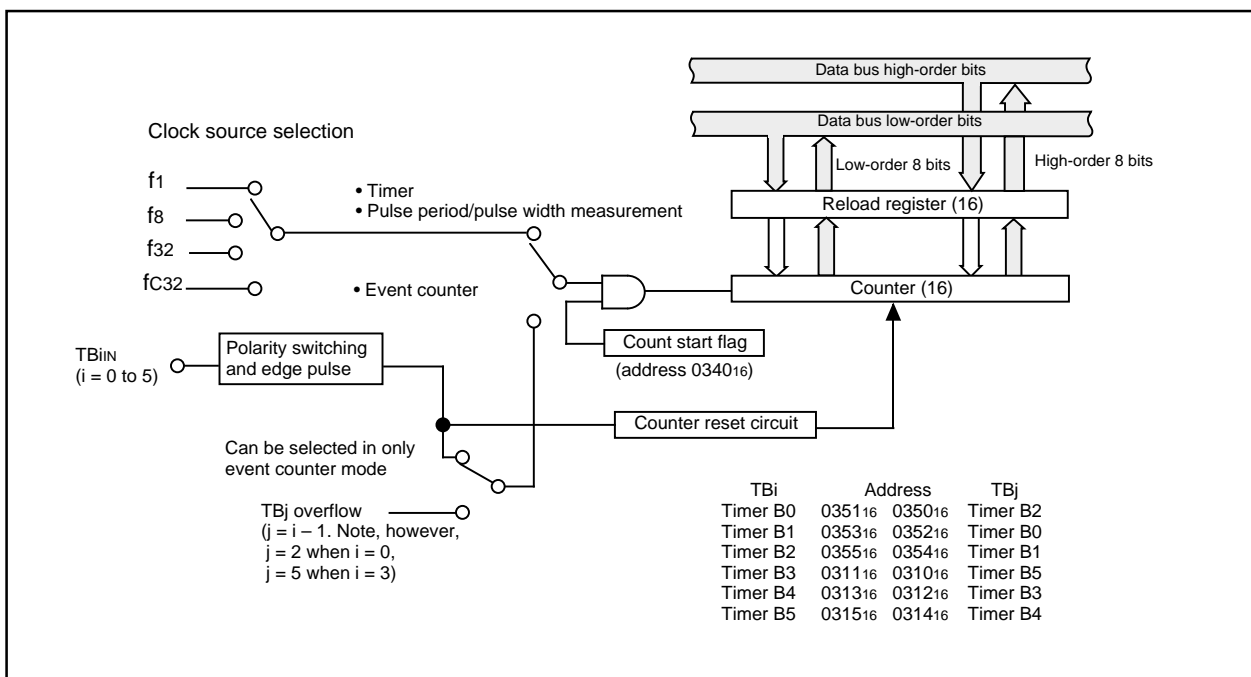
Data bus high-order bits

Data bus low-order bits

Low-order 8 bits

High-order 8 bits

Clock source selection

$f_1$

$f_8$

$f_{32}$

$f_{C32}$

• Timer
• Pulse period/pulse width measurement

• Event counter

Reload register (16)

Counter (16)

Count start flag

(address $0340_{16}$)

$TBi_{IN}$
(i = 0 to 5)

Polarity switching and edge pulse

Counter reset circuit

Can be selected in only event counter mode

TBj overflow
(j = i – 1. Note, however,
j = 2 when i = 0,
j = 5 when i = 3)

| TBi | Address | | TBj |
|---|---|---|---|
| Timer B0 | $0351_{16}$ | $0350_{16}$ | Timer B2 |
| Timer B1 | $0353_{16}$ | $0352_{16}$ | Timer B0 |
| Timer B2 | $0355_{16}$ | $0354_{16}$ | Timer B1 |
| Timer B3 | $0311_{16}$ | $0310_{16}$ | Timer B5 |
| Timer B4 | $0313_{16}$ | $0312_{16}$ | Timer B3 |
| Timer B5 | $0315_{16}$ | $0314_{16}$ | Timer B4 |